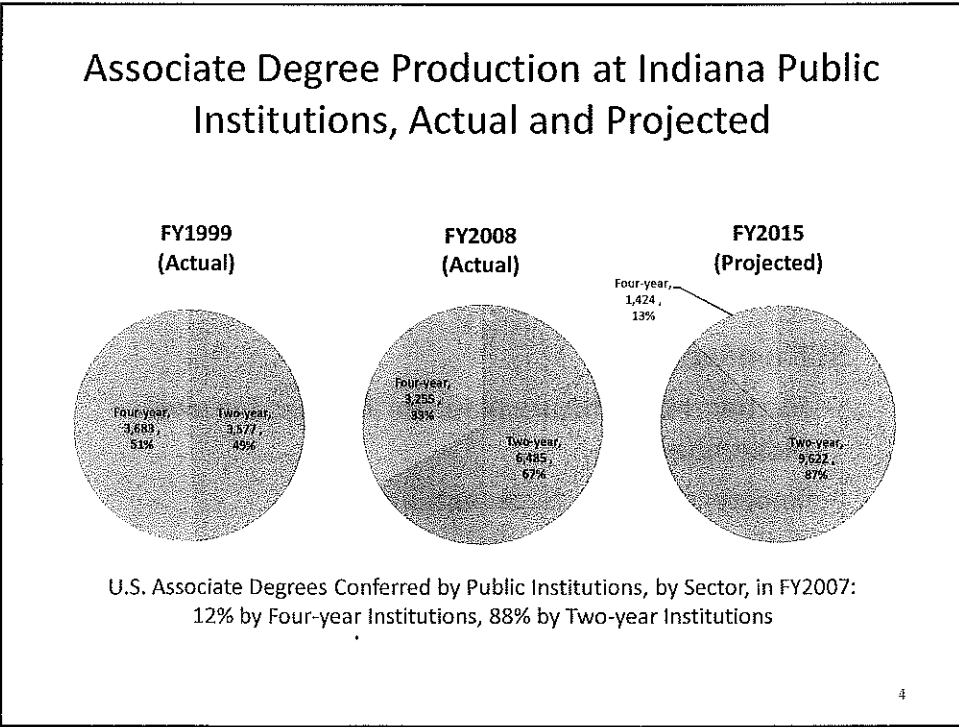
Associate Degree Production at Indiana Public Institutions, Actual and Projected

FY1999 (Actual)

Four-year, 3,683, 51%

Two-year, 3,577, 49%

FY2008 (Actual)

Four-year, 3,255, 33%

Two-year, 6,485, 67%

FY2015 (Projected)

Four-year, 1,424, 13%

Two-year, 9,622, 87%

U.S. Associate Degrees Conferred by Public Institutions, by Sector, in FY2007: 12% by Four-year Institutions, 88% by Two-year Institutions

4